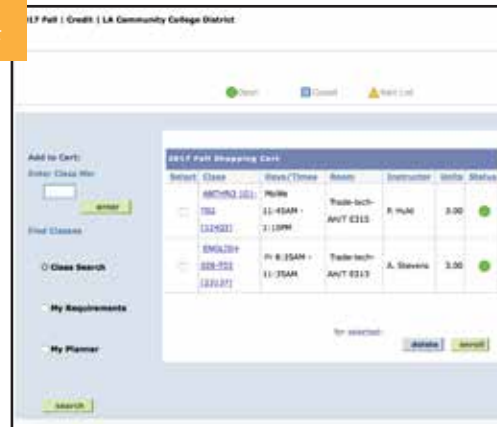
17 Fall | Credit | LA Community College District

Open Closed Wait List

Add to Cart:
Enter Class Nbr
enter
Find Classes
Class Search
My Requirements
My Planner
search

2017 Fall Shopping Cart

| Select | Class | Days/Times | Room | Instructor | Units | Status |
|---|---|---|---|---|---|---|
| | ANTHRO 101-T01 (12420) | MoWe 11:45AM - 1:10PM | Trade-tech-AN/T E315 | F. Hull | 3.00 | |
| | ENGL204 008-T01 (23137) | Fr 8:35AM - 11:35AM | Trade-tech-AN/T E313 | A. Stevens | 3.00 | |

for selected:
delete enroll